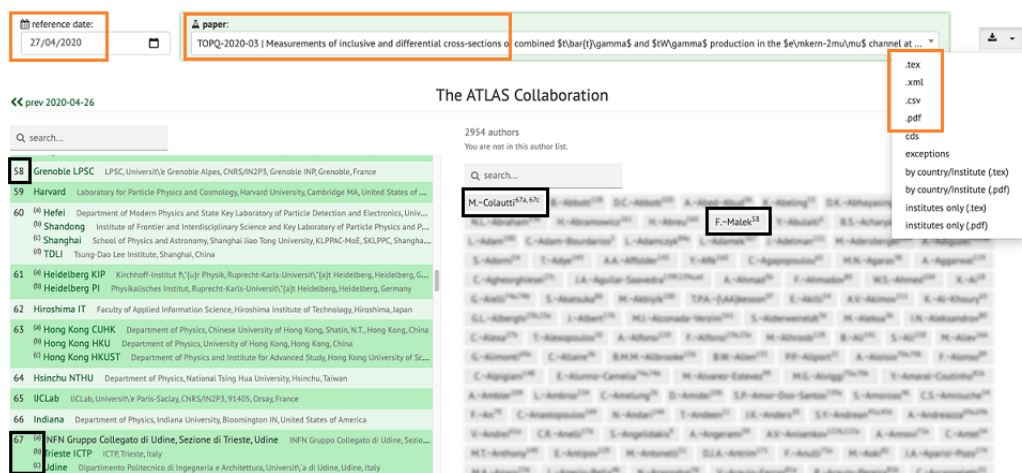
reference date:
27/04/2020

paper:
TOPQ-2020-03 | Measurements of inclusive and differential cross-sections of combined $t\bar{t}\gamma$ and $tW\gamma$ production in the $e\mkern-2mu\mu$ channel at ...

.tex
.xml
.csv
.pdf
cds
exceptions
by country/Institute (.tex)
by country/Institute (.pdf)
institutes only (.tex)
institutes only (.pdf)

« prev 2020-04-26

The ATLAS Collaboration

search...

2954 authors
You are not in this author list.

search...

58 Grenoble LPSC LPSC, Universit\'e Grenoble Alpes, CNRS/IN2P3, Grenoble INP, Grenoble, France
59 Harvard Laboratory for Particle Physics and Cosmology, Harvard University, Cambridge MA, United States of ...
60 (a) Hefei Department of Modern Physics and State Key Laboratory of Particle Detection and Electronics, Univ...
(b) Shandong Institute of Frontier and Interdisciplinary Science and Key Laboratory of Particle Physics and P...
(c) Shanghai School of Physics and Astronomy, Shanghai Jiao Tong University, KLPPAC-MoE, SKLPPC, Shangha...
(d) TDLI Tsung-Dao Lee Institute, Shanghai, China
61 (a) Heidelberg KIP Kirchhoff-Institut f\"{u}r Physik, Ruprecht-Karls-Universit\"{a}t Heidelberg, Heidelberg, Germany
(b) Heidelberg PI Physikalisches Institut, Ruprecht-Karls-Universit\"{a}t Heidelberg, Heidelberg, Germany
62 Hiroshima IT Faculty of Applied Information Science, Hiroshima Institute of Technology, Hiroshima, Japan
63 (a) Hong Kong CUHK Department of Physics, Chinese University of Hong Kong, Shatin, N.T., Hong Kong, China
(b) Hong Kong HKU Department of Physics, University of Hong Kong, Hong Kong, China
(c) Hong Kong HKUST Department of Physics and Institute for Advanced Study, Hong Kong University of Sc...
64 Hsinchu NTHU Department of Physics, National Tsing Hua University, Hsinchu, Taiwan
65 IJCLab IJCLab, Universit\'e Paris-Saclay, CNRS/IN2P3, 91405, Orsay, France
66 Indiana Department of Physics, Indiana University, Bloomington IN, United States of America
67 (a) INFN Gruppo Collegato di Udine, Sezione di Trieste, Udine INFN Gruppo Collegato di Udine, Sezio...
(b) Trieste ICTP ICTP, Trieste, Italy
(c) Udine Dipartimento Politecnico di Ingegneria e Architettura, Universit\'a di Udine, Udine, Italy

M.~Colautti$^{67a, 67c}$
F.~Malek$^{58}$
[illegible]